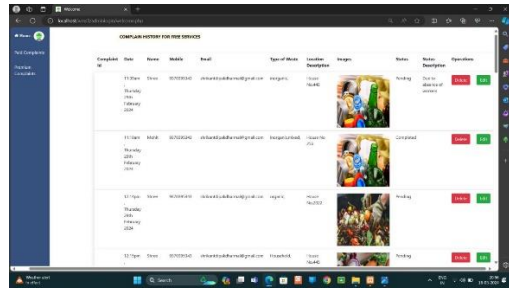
Welcome

localhost/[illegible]

Home

Post Complaints

Premium Consultants

COMPLAIN HISTORY FOR FREE SERVICES

| Complaint Id | Date | Name | Mobile | Email | Type of Waste | Location Description | Images | Status | Status Description | Operations |
|---|---|---|---|---|---|---|---|---|---|---|
| | 11:30am Thursday 29th February 2024 | Shree | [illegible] | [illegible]@gmail.com | Inorganic | House No.40 | | Pending | Due to absence of services | Delete Edit |
| | 11:30am Thursday 29th February 2024 | Mohit | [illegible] | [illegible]@gmail.com | Inorganic(unmixed) | House No. 253 | | Completed | | Delete Edit |
| | 12:15pm Thursday 29th February 2024 | Shree | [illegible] | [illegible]@gmail.com | Organic | House No.253 | | Pending | | Delete Edit |
| | 12:15pm | Shree | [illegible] | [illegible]@gmail.com | Household | House No.40 | | Pending | | Delete Edit |

Weather alert

Search